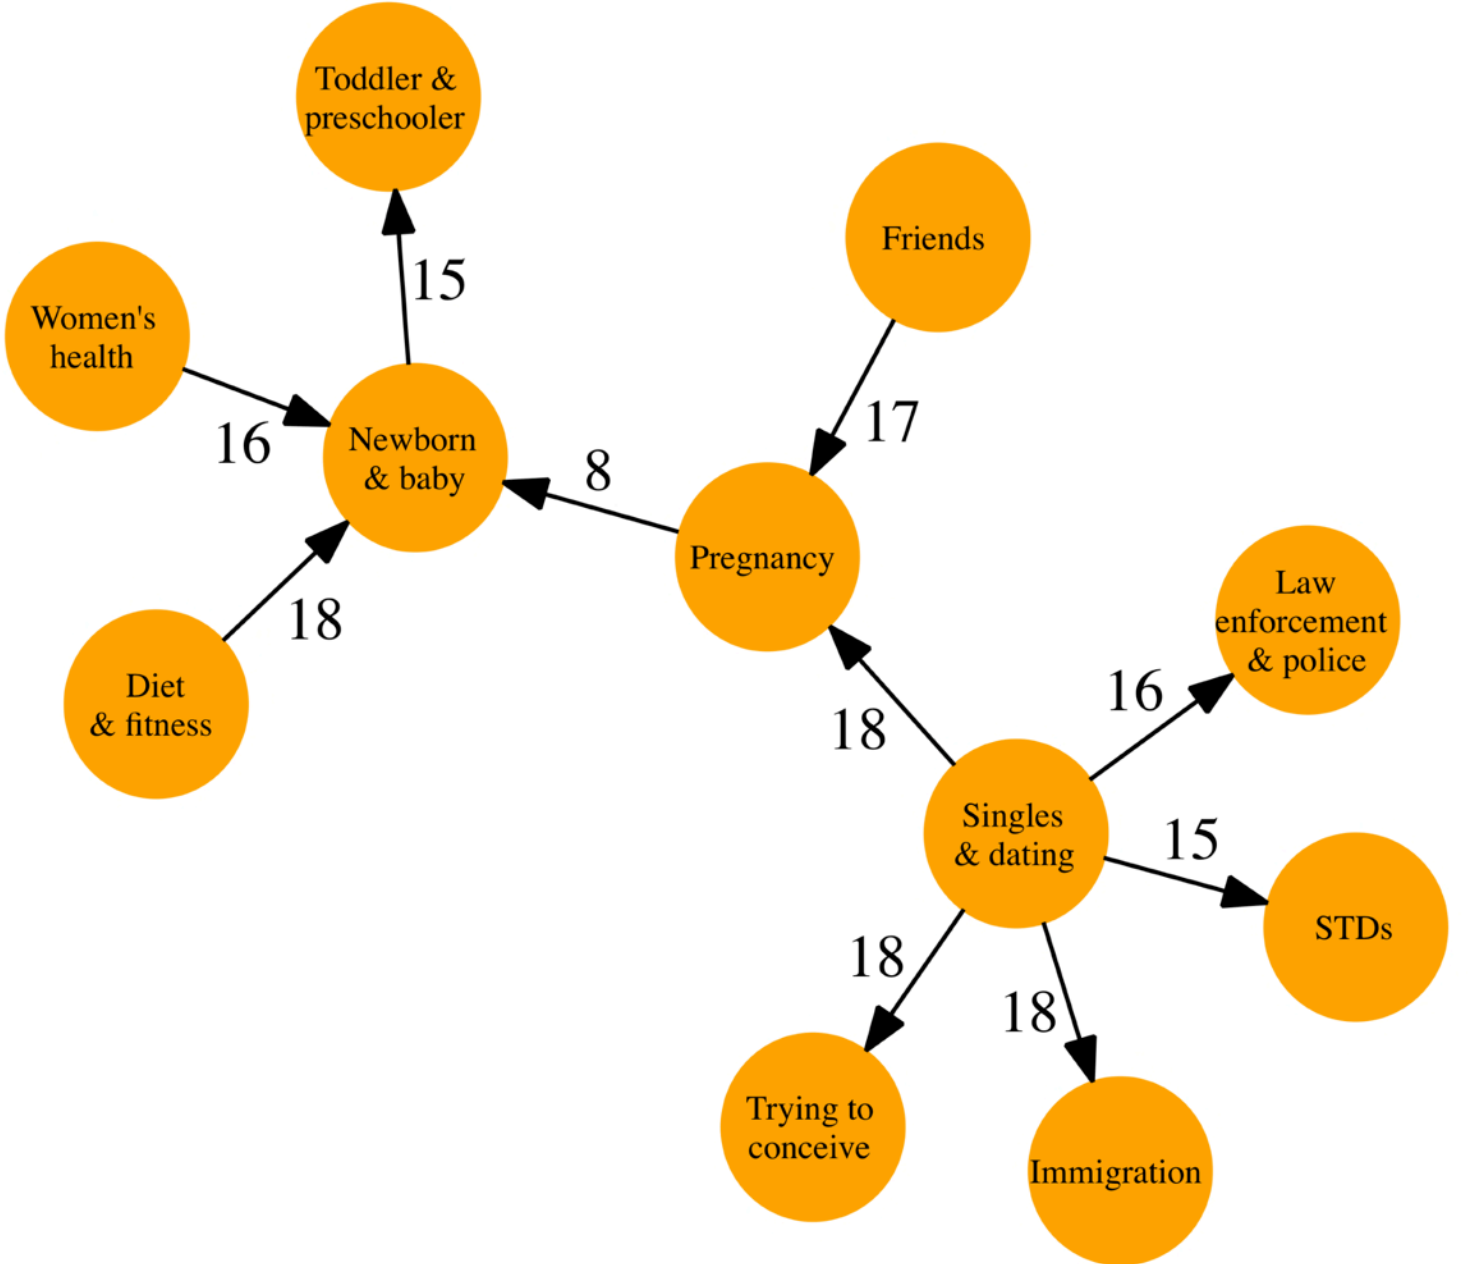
Toddler & preschooler

15

Friends

Women's health

16

Newborn & baby

8

17

Pregnancy

18

Diet & fitness

Law enforcement & police

16

18

Singles & dating

15

STDs

18

18

Trying to conceive

Immigration